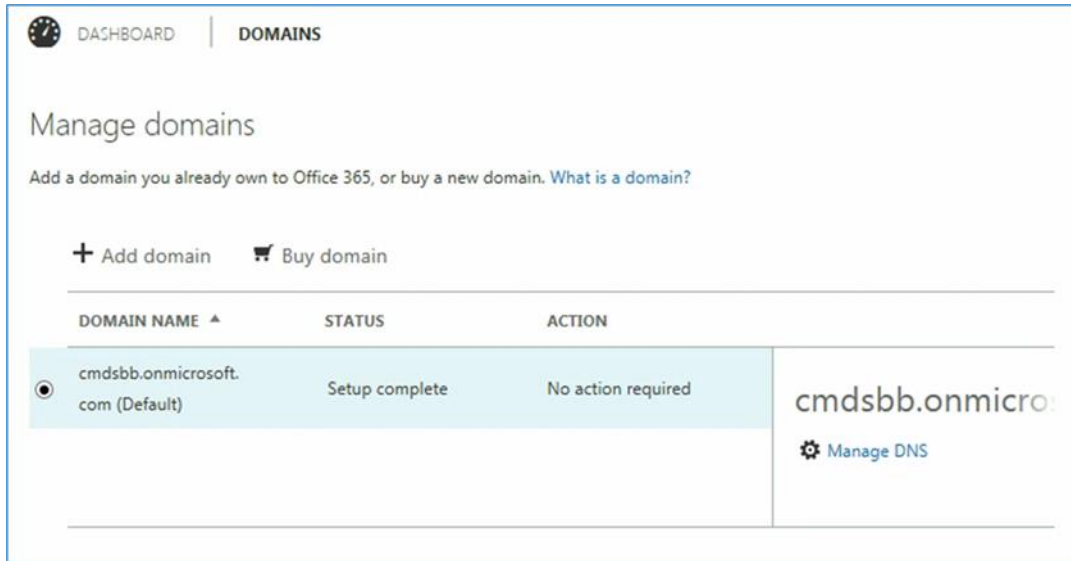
DASHBOARD | DOMAINS

Manage domains

Add a domain you already own to Office 365, or buy a new domain. What is a domain?

+ Add domain    Buy domain

| DOMAIN NAME ▲ | STATUS | ACTION |
|---|---|---|
| cmdsbb.onmicrosoft.com (Default) | Setup complete | No action required |

cmdsbb.onmicro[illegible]

Manage DNS